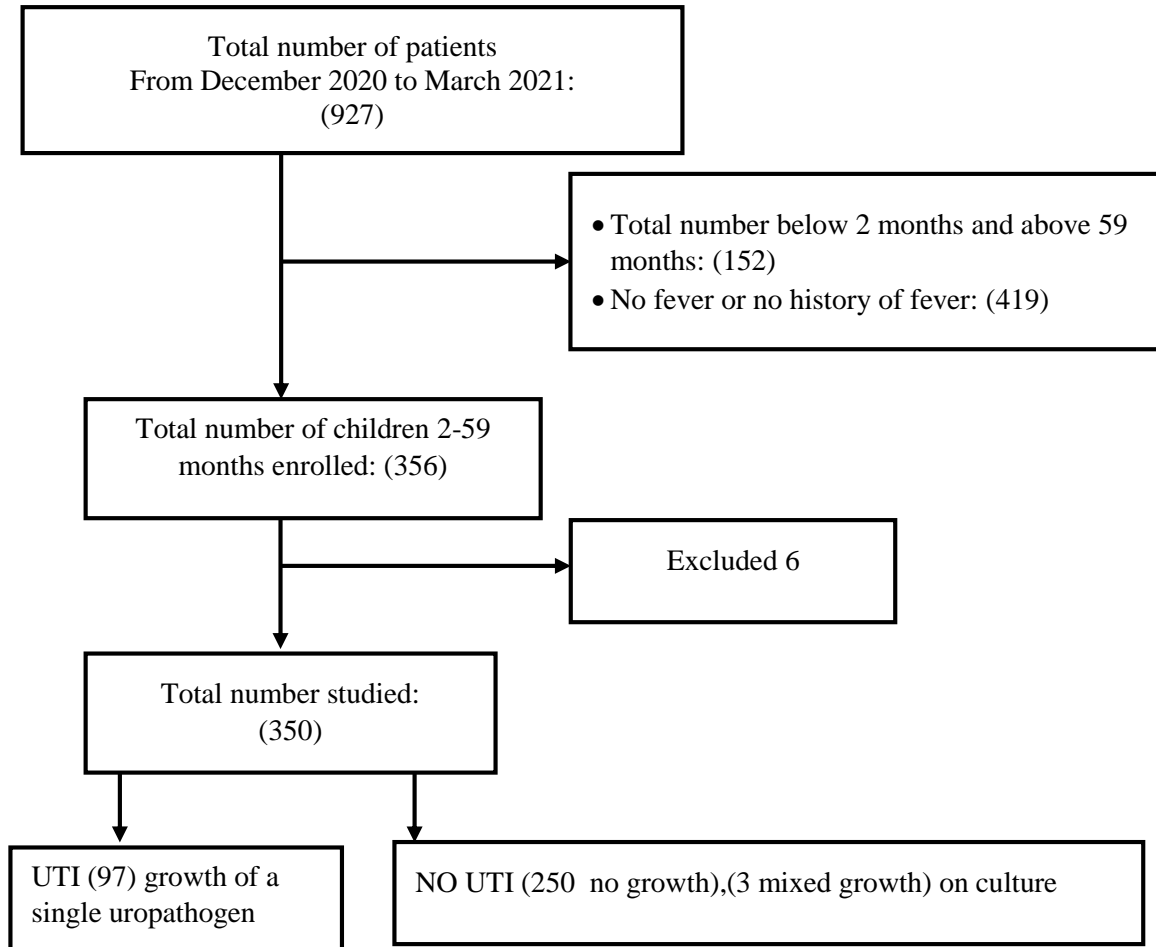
Total number of patients
From December 2020 to March 2021:
(927)

• Total number below 2 months and above 59 months: (152)
• No fever or no history of fever: (419)

Total number of children 2-59 months enrolled: (356)

Excluded 6

Total number studied:
(350)

UTI (97) growth of a single uropathogen

NO UTI (250 no growth),(3 mixed growth) on culture